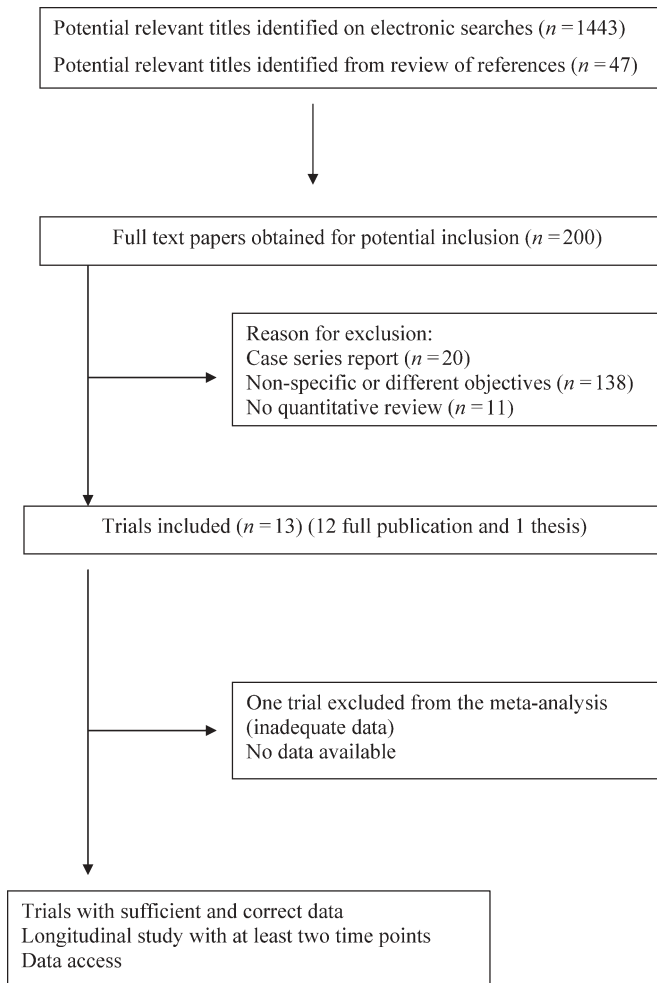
Potential relevant titles identified on electronic searches ($n = 1443$)
Potential relevant titles identified from review of references ($n = 47$)

Full text papers obtained for potential inclusion ($n = 200$)

Reason for exclusion:
Case series report ($n = 20$)
Non-specific or different objectives ($n = 138$)
No quantitative review ($n = 11$)

Trials included ($n = 13$) (12 full publication and 1 thesis)

One trial excluded from the meta-analysis (inadequate data)
No data available

Trials with sufficient and correct data
Longitudinal study with at least two time points
Data access